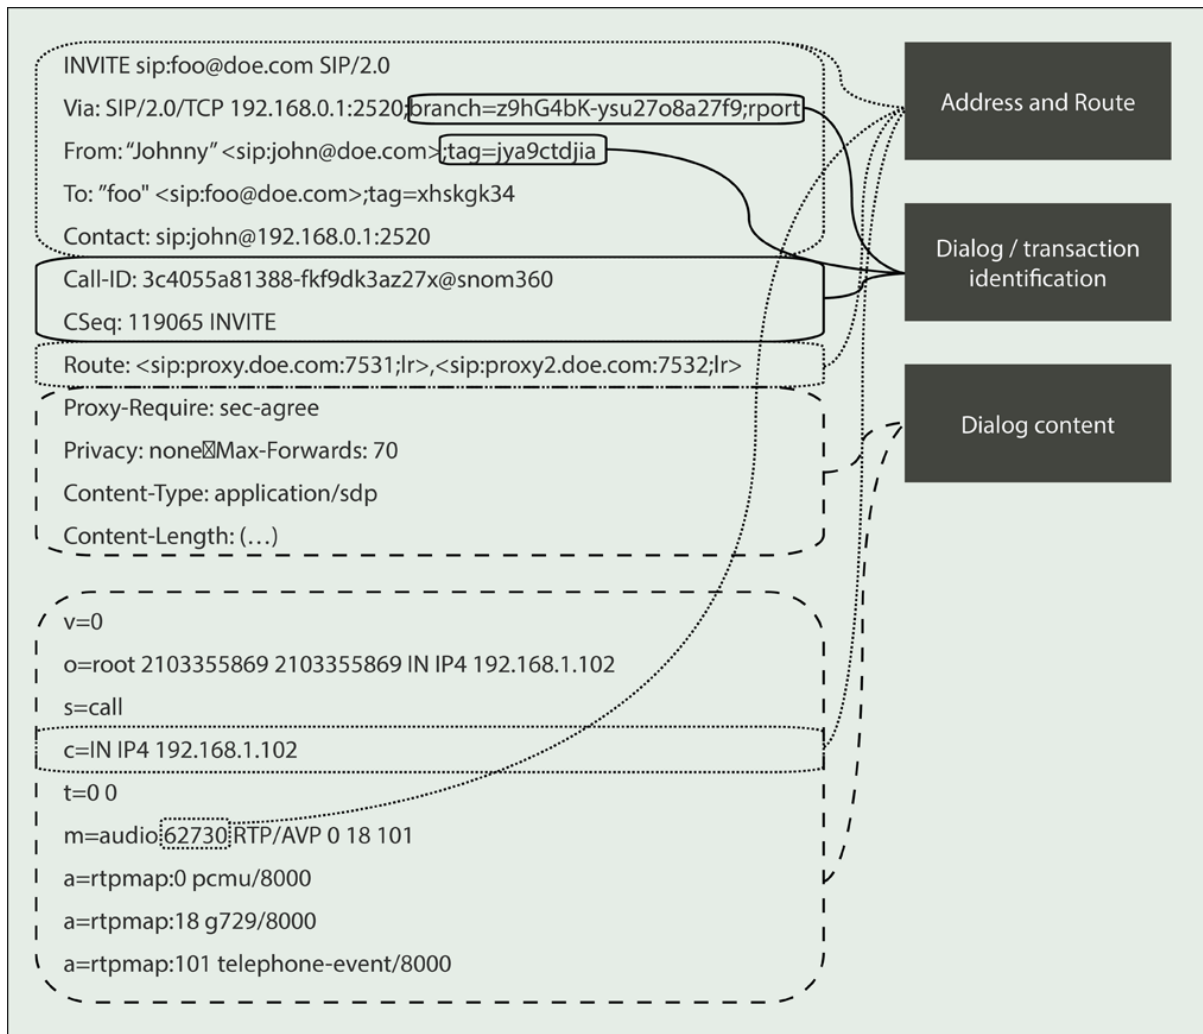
INVITE sip:foo@doe.com SIP/2.0

Via: SIP/2.0/TCP 192.168.0.1:2520;branch=z9hG4bK-ysu27o8a27f9;rport

From: "Johnny" <sip:john@doe.com>;tag=jya9ctdjia

To: "foo" <sip:foo@doe.com>;tag=xhskgk34

Contact: sip:john@192.168.0.1:2520

Call-ID: 3c4055a81388-fkf9dk3az27x@snom360

CSeq: 119065 INVITE

Route: <sip:proxy.doe.com:7531;lr>,<sip:proxy2.doe.com:7532;lr>

Proxy-Require: sec-agree

Privacy: none⊠Max-Forwards: 70

Content-Type: application/sdp

Content-Length: (…)

v=0

o=root 2103355869 2103355869 IN IP4 192.168.1.102

s=call

c=IN IP4 192.168.1.102

t=0 0

m=audio 62730 RTP/AVP 0 18 101

a=rtpmap:0 pcmu/8000

a=rtpmap:18 g729/8000

a=rtpmap:101 telephone-event/8000

Address and Route

Dialog / transaction identification

Dialog content